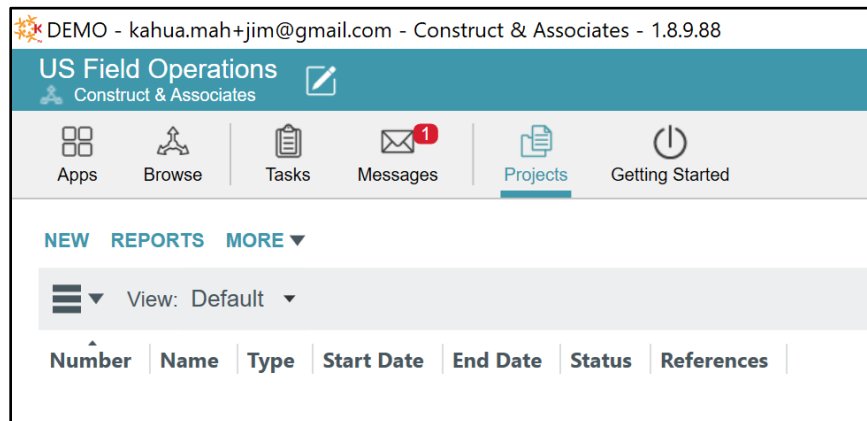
DEMO - kahua.mah+jim@gmail.com - Construct & Associates - 1.8.9.88

US Field Operations
Construct & Associates

Apps Browse Tasks Messages 1 Projects Getting Started

NEW REPORTS MORE ▾

View: Default

| Number | Name | Type | Start Date | End Date | Status | References |
|---|---|---|---|---|---|---|